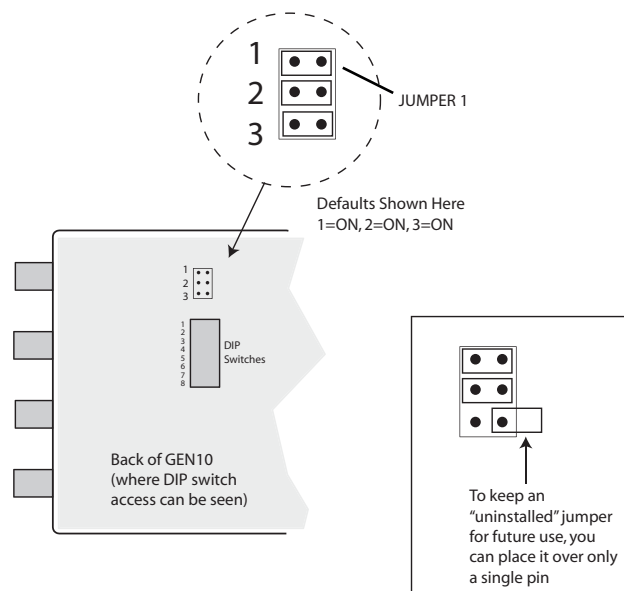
1
2
3

JUMPER 1

Defaults Shown Here
1=ON, 2=ON, 3=ON

1
2
3

1
2
3
4
5
6
7
8

DIP Switches

Back of GEN10 (where DIP switch access can be seen)

To keep an "uninstalled" jumper for future use, you can place it over only a single pin